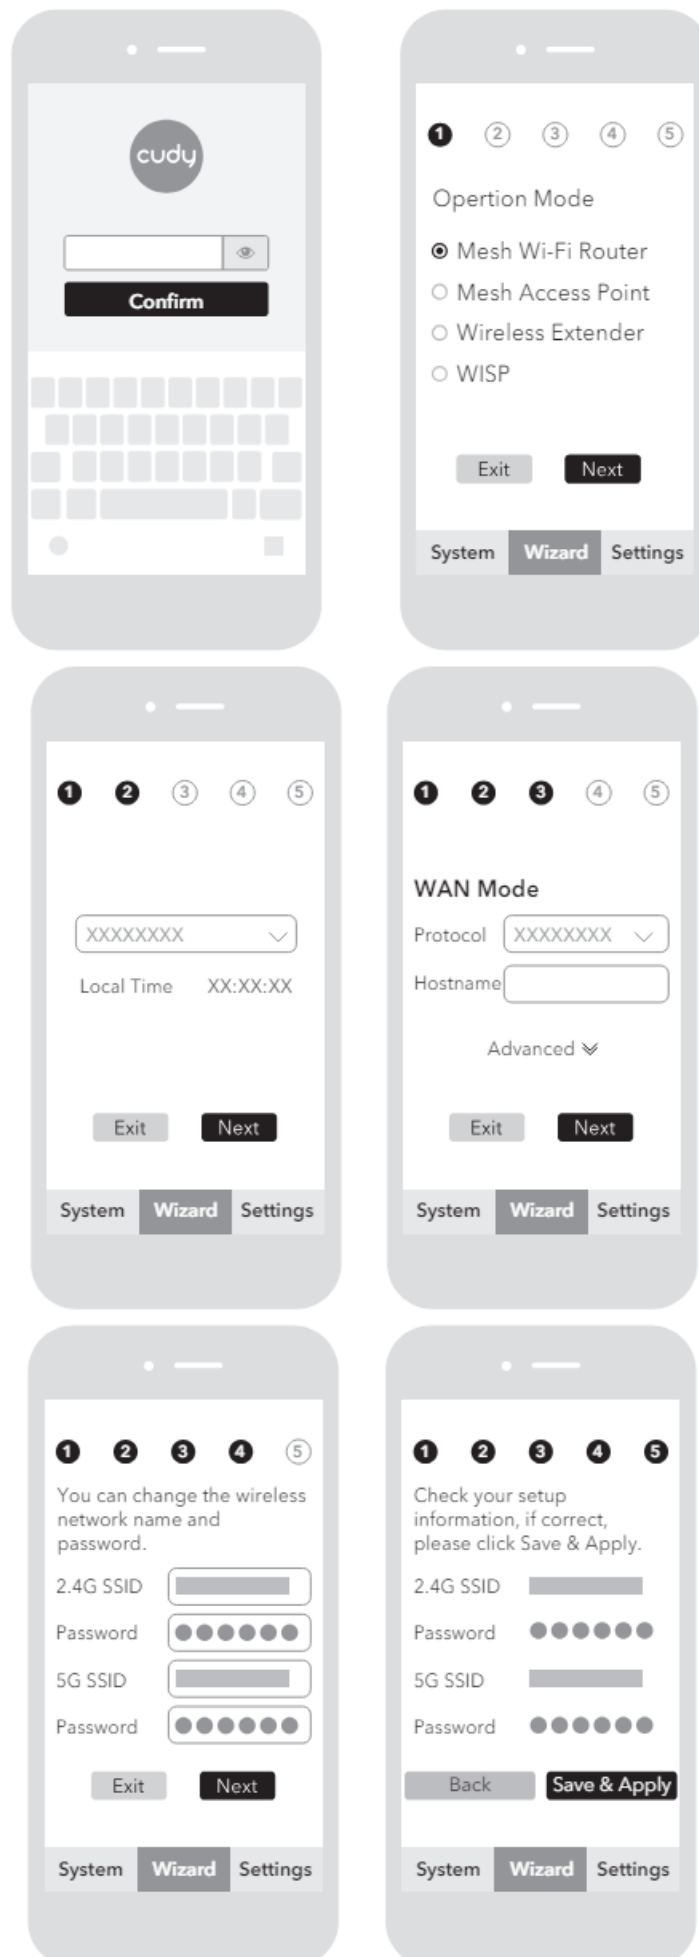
cudy

Confirm

1 2 3 4 5

Opertion Mode

Mesh Wi-Fi Router

Mesh Access Point

Wireless Extender

WISP

Exit Next

System Wizard Settings

1 2 3 4 5

XXXXXXXX

Local Time XX:XX:XX

Exit Next

System Wizard Settings

1 2 3 4 5

WAN Mode

Protocol XXXXXXXX

Hostname

Advanced

Exit Next

System Wizard Settings

1 2 3 4 5

You can change the wireless network name and password.

2.4G SSID

Password

5G SSID

Password

Exit Next

System Wizard Settings

1 2 3 4 5

Check your setup information, if correct, please click Save & Apply.

2.4G SSID

Password

5G SSID

Password

Back Save & Apply

System Wizard Settings